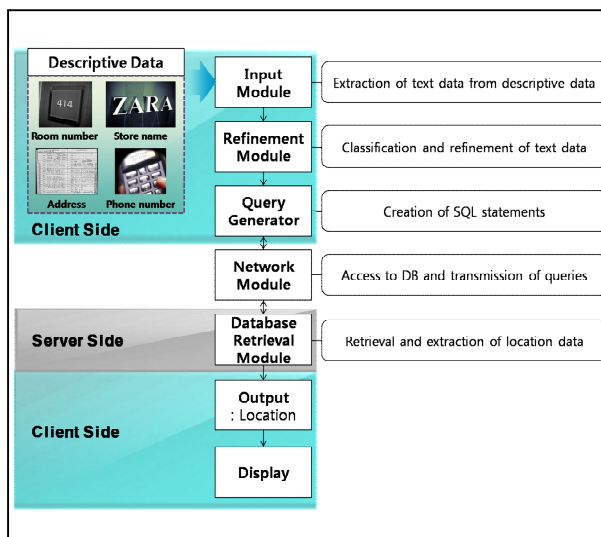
Descriptive Data

414

Room number

ZARA

Store name

Address

Phone number

Client Side

Input Module

Extraction of text data from descriptive data

Refinement Module

Classification and refinement of text data

Query Generator

Creation of SQL statements

Network Module

Access to DB and transmission of queries

Server Side

Database Retrieval Module

Retrieval and extraction of location data

Client Side

Output : Location

Display